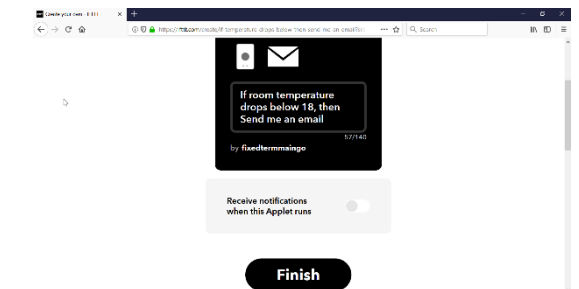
Create your own - IFTTT
https://ifttt.com/create/if-temperature-drops-below-then-send-me-an-email?...
Search

If room temperature drops below 18, then Send me an email
57/140
by fixedtermmaingo

Receive notifications when this Applet runs

Finish